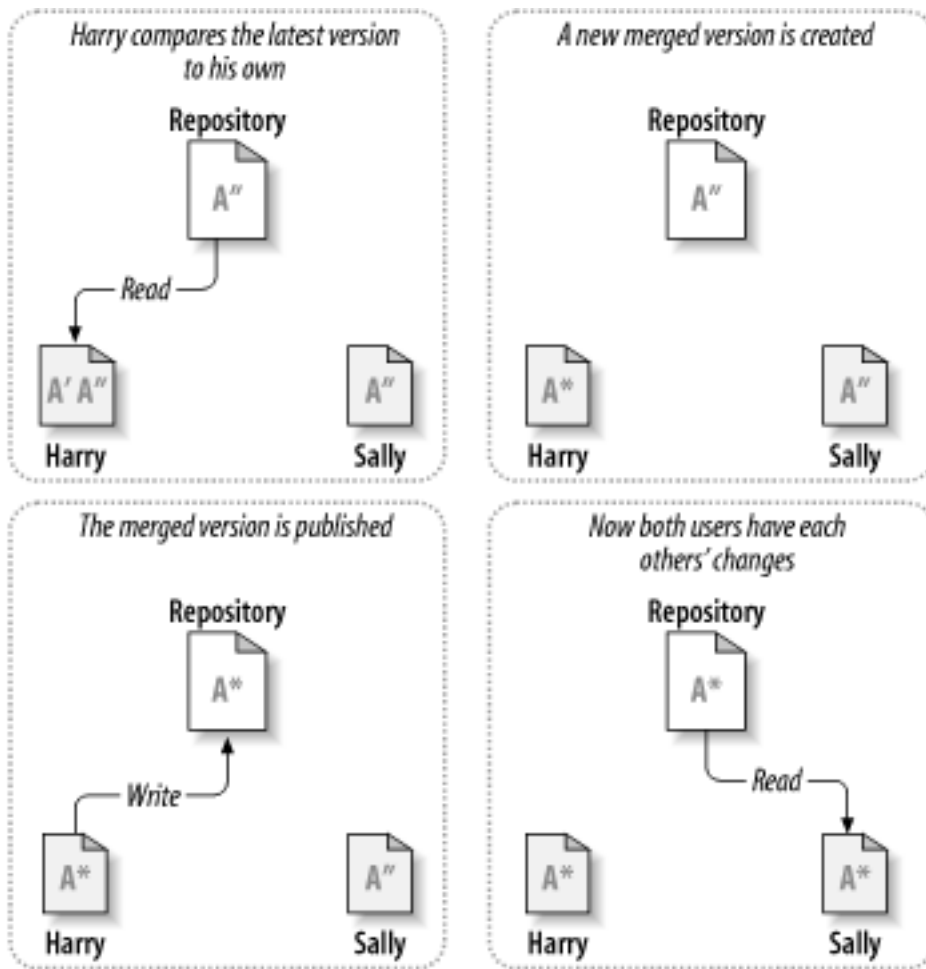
Harry compares the latest version to his own

Repository

A″

Read

A′ A″

Harry

A″

Sally

A new merged version is created

Repository

A″

A*

Harry

A″

Sally

The merged version is published

Repository

A*

Write

A*

Harry

A″

Sally

Now both users have each others' changes

Repository

A*

Read

A*

Harry

A*

Sally